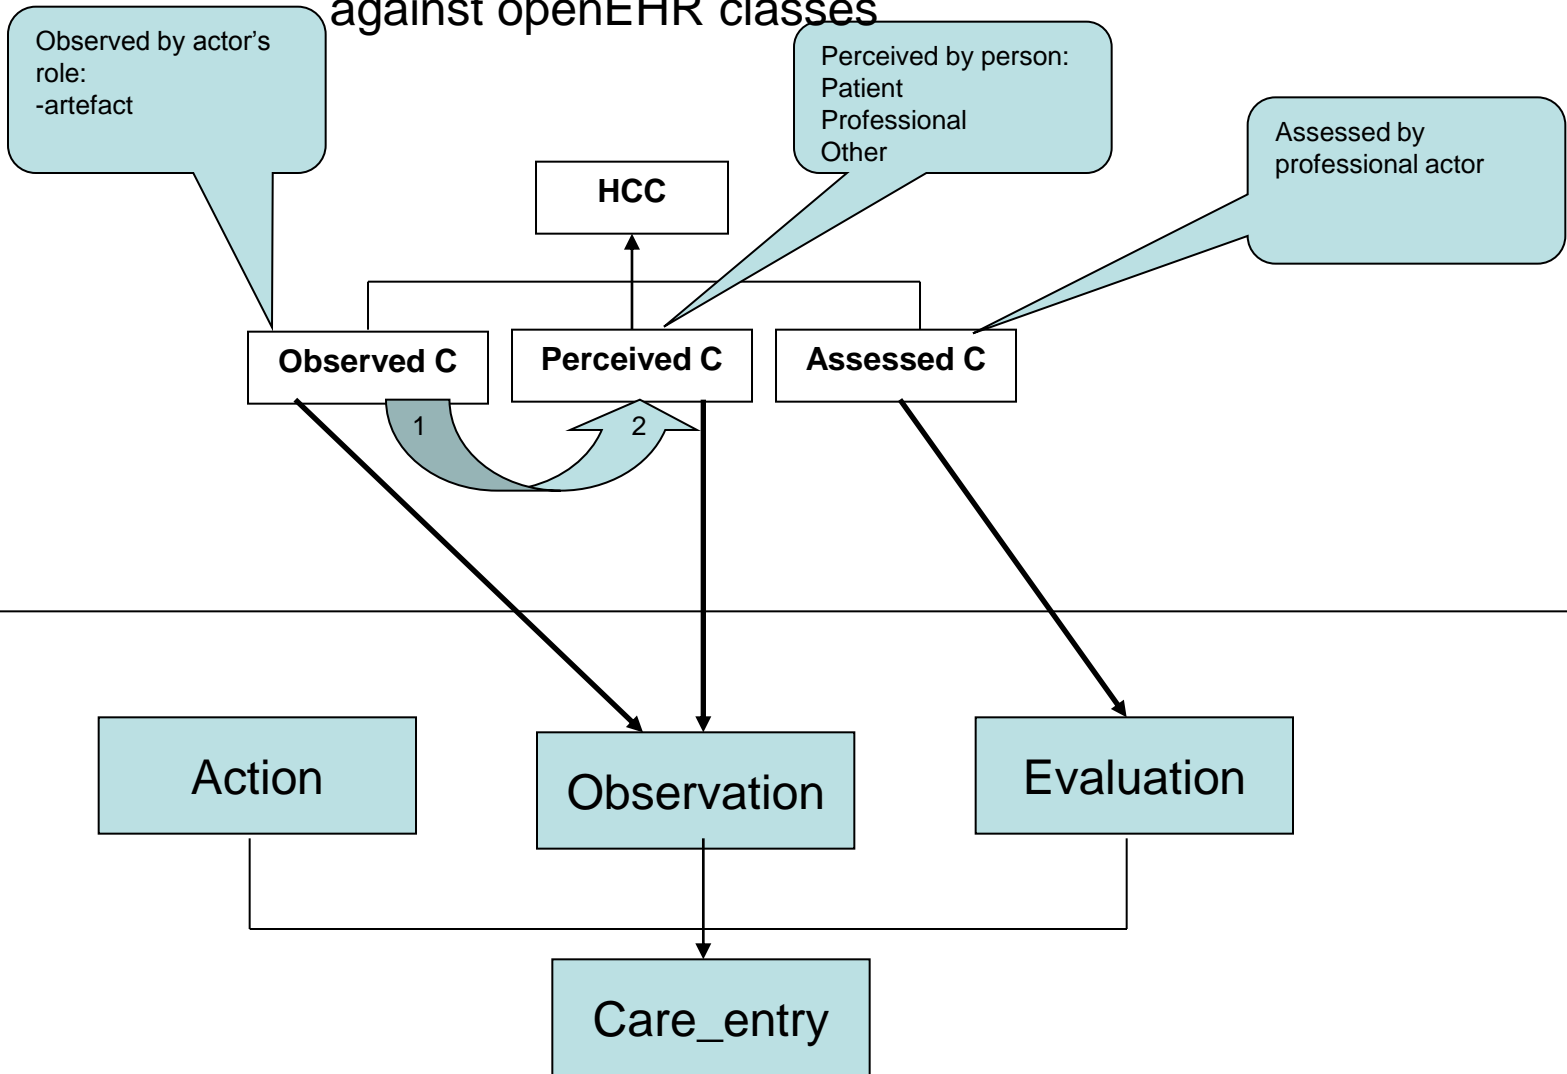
against openEHR classes

Observed by actor's role:
-artefact

Perceived by person:
Patient
Professional
Other

Assessed by professional actor

HCC

Observed C

Perceived C

Assessed C

1

2

Action

Observation

Evaluation

Care_entry